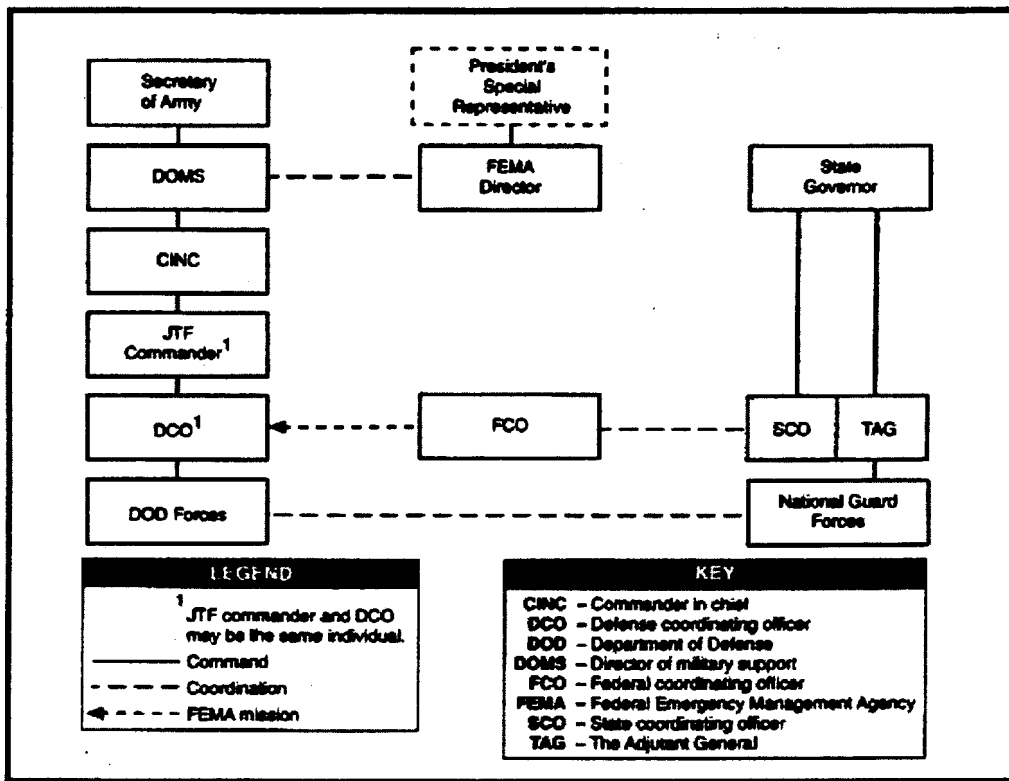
Secretary of Army

President's Special Representative

DOMS

FEMA Director

State Governor

CINC

JTF Commander$^1$

DCO$^1$

FCO

SCO

TAG

DOD Forces

National Guard Forces

LEGEND

$^1$ JTF commander and DCO may be the same individual.

Command

Coordination

FEMA mission

KEY

CINC – Commander in chief
DCO – Defense coordinating officer
DOD – Department of Defense
DOMS – Director of military support
FCO – Federal coordinating officer
FEMA – Federal Emergency Management Agency
SCO – State coordinating officer
TAG – The Adjutant General